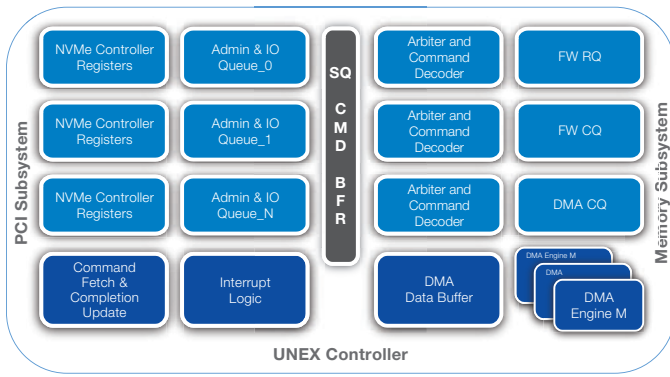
PCI Subsystem

NVMe Controller Registers

Admin & IO Queue_0

NVMe Controller Registers

Admin & IO Queue_1

NVMe Controller Registers

Admin & IO Queue_N

Command Fetch & Completion Update

Interrupt Logic

SQ CMD BFR

Arbiter and Command Decoder

FW RQ

Arbiter and Command Decoder

FW CQ

Arbiter and Command Decoder

DMA CQ

DMA Data Buffer

DMA Engine M

DMA

DMA Engine M

Memory Subsystem

UNEX Controller